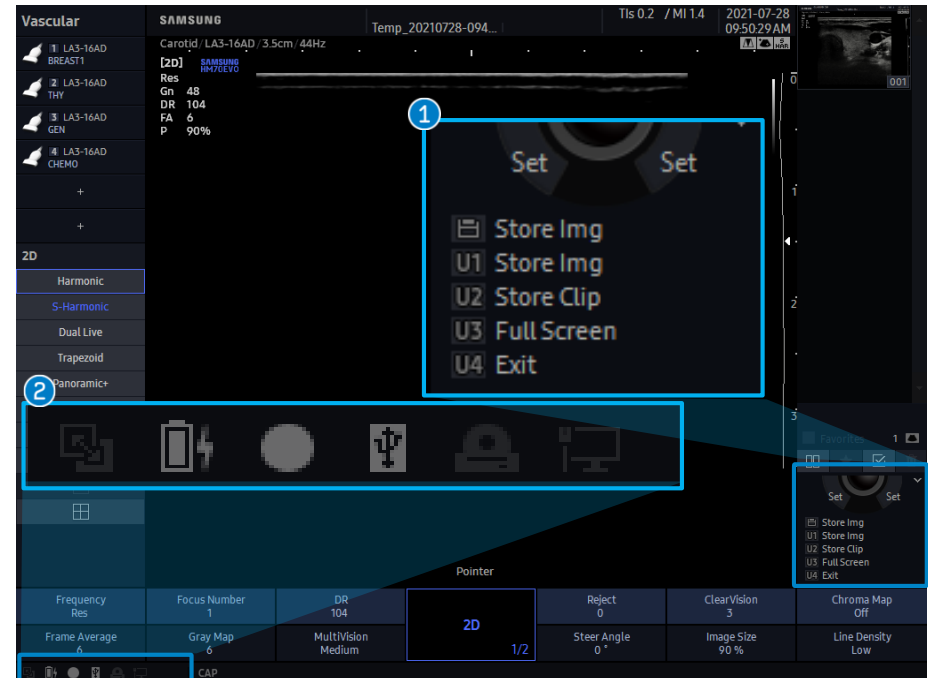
Vascular

SAMSUNG

Temp_20210728-094...

TIs 0.2 / MI 1.4

2021-07-28
09:50:29AM

Carotid / LA3-16AD / 3.5cm / 44Hz

[2D]
Res
Gn 48
DR 104
FA 6
P 90%

SAMSUNG HM70EVO

1 LA3-16AD BREAST1
2 LA3-16AD THY
3 LA3-16AD GEN
4 LA3-16AD CHEMO
+
+
2D
Harmonic
S-Harmonic
Dual Live
Trapezoid
Panoramic+

001

0
1
2
3

1

Set
Set
Store Img
U1 Store Img
U2 Store Clip
U3 Full Screen
U4 Exit

2

Favorites 1

Set
Set
Store Img
U1 Store Img
U2 Store Clip
U3 Full Screen
U4 Exit

Pointer

| Frequency Res | Focus Number 1 | DR 104 | 2D 1/2 | Reject 0 | ClearVision 3 | Chroma Map Off |
|---|---|---|---|---|---|---|
| Frame Average 6 | Gray Map 6 | MultiVision Medium | | Steer Angle 0° | Image Size 90 % | Line Density Low |

CAP